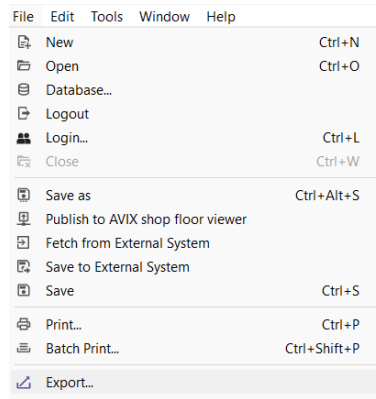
File Edit Tools Window Help

New Ctrl+N
Open Ctrl+O
Database...
Logout
Login... Ctrl+L
Close Ctrl+W

Save as Ctrl+Alt+S
Publish to AVIX shop floor viewer
Fetch from External System
Save to External System
Save Ctrl+S

Print... Ctrl+P
Batch Print... Ctrl+Shift+P

Export...